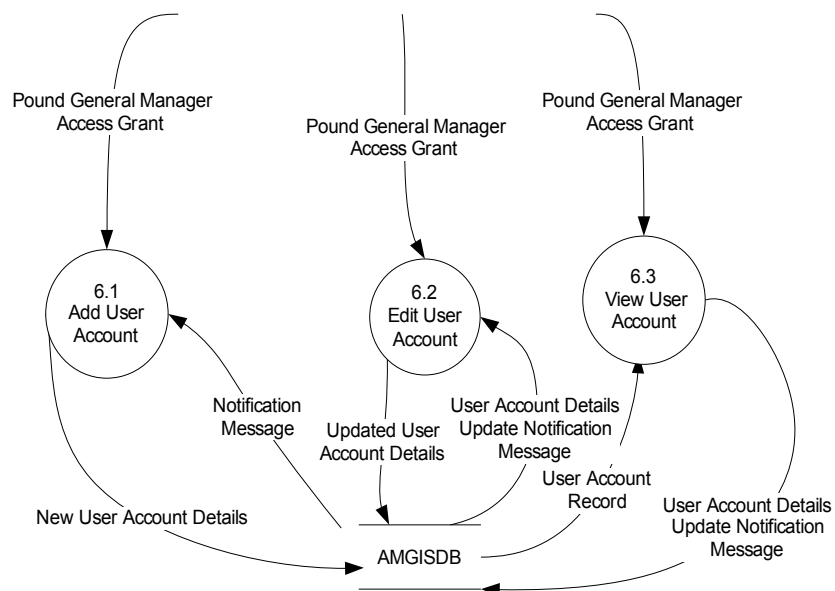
Pound General Manager Access Grant

Pound General Manager Access Grant

Pound General Manager Access Grant

6.1
Add User Account

6.2
Edit User Account

6.3
View User Account

Notification Message

Updated User Account Details

User Account Details Update Notification Message

User Account Record

New User Account Details

AMGISDB

User Account Details Update Notification Message